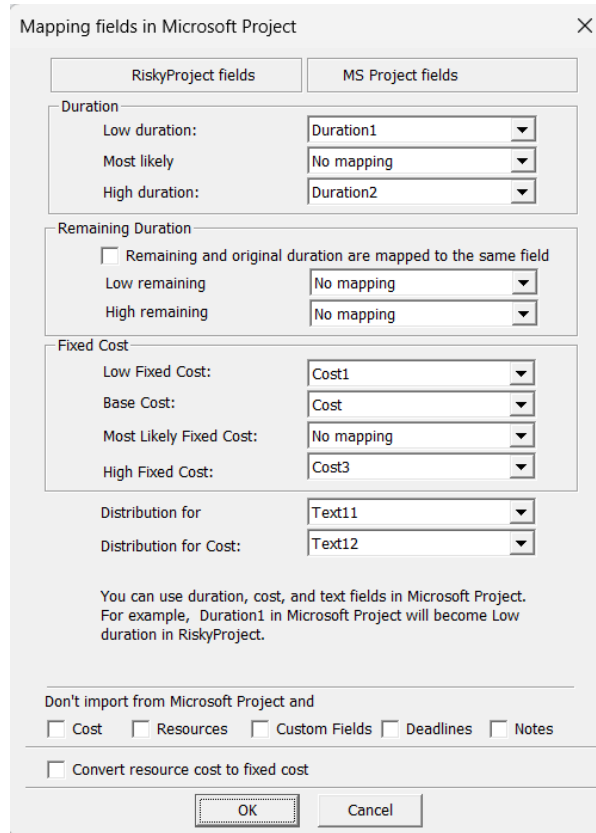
Mapping fields in Microsoft Project

×

RiskyProject fields

MS Project fields

Duration

Low duration:

Duration1

Most likely

No mapping

High duration:

Duration2

Remaining Duration

Remaining and original duration are mapped to the same field

Low remaining

No mapping

High remaining

No mapping

Fixed Cost

Low Fixed Cost:

Cost1

Base Cost:

Cost

Most Likely Fixed Cost:

No mapping

High Fixed Cost:

Cost3

Distribution for

Text11

Distribution for Cost:

Text12

You can use duration, cost, and text fields in Microsoft Project. For example, Duration1 in Microsoft Project will become Low duration in RiskyProject.

Don't import from Microsoft Project and

Cost

Resources

Custom Fields

Deadlines

Notes

Convert resource cost to fixed cost

OK

Cancel